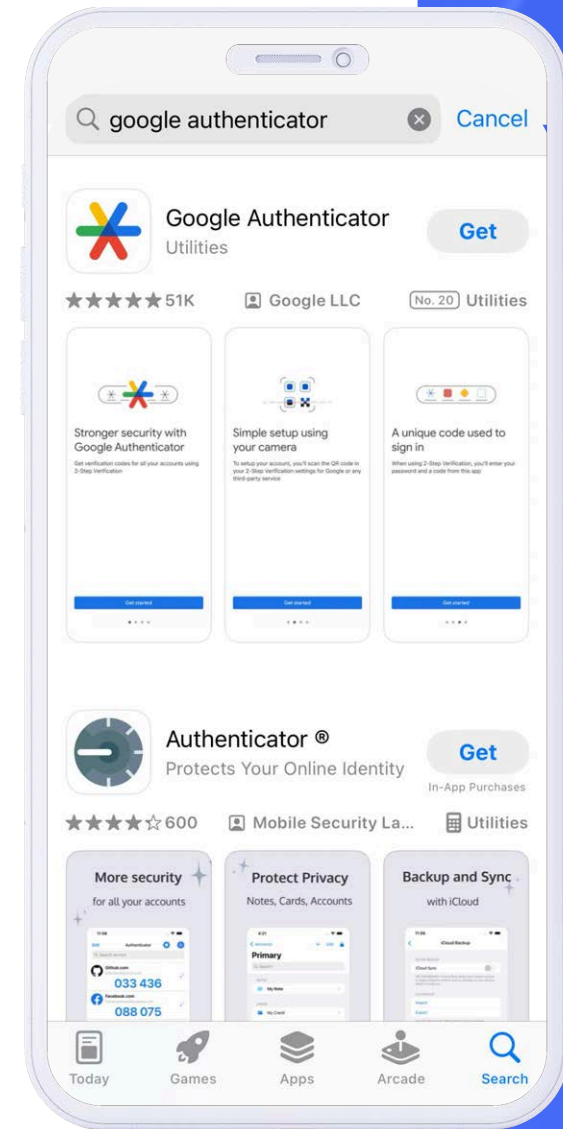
google authenticator

Cancel

Google Authenticator
Utilities

Get

★★★★★ 51K

Google LLC

No. 20 Utilities

Stronger security with Google Authenticator

Get verification codes for all your accounts using 2-Step Verification

Get started

Simple setup using your camera

To setup your account, you'll scan the QR code in your 2-Step Verification settings for Google or any third-party service

Get started

A unique code used to sign in

When using 2-Step Verification, you'll enter your password and a code from this app

Get started

Authenticator ®
Protects Your Online Identity

Get

In-App Purchases

★★★★☆ 600

Mobile Security La...

Utilities

More security
for all your accounts

033 436

088 075

Protect Privacy
Notes, Cards, Accounts

Primary

My Note

My Credit

Backup and Sync
with iCloud

iCloud Backup

iCloud Sync

Today

Games

Apps

Arcade

Search